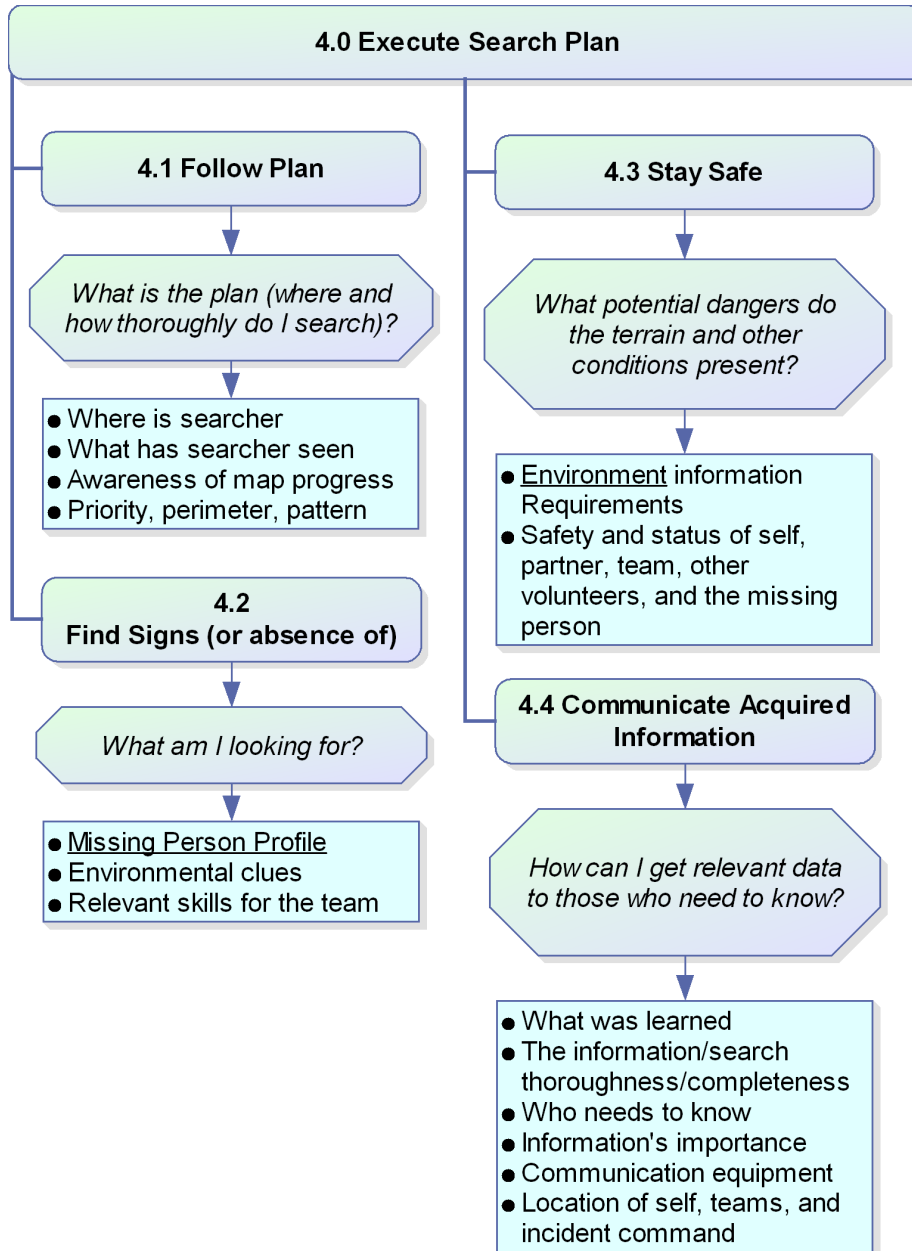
4.0 Execute Search Plan

4.1 Follow Plan

What is the plan (where and how thoroughly do I search)?

- Where is searcher
- What has searcher seen
- Awareness of map progress
- Priority, perimeter, pattern

4.2
Find Signs (or absence of)

What am I looking for?

- Missing Person Profile
- Environmental clues
- Relevant skills for the team

4.3 Stay Safe

What potential dangers do the terrain and other conditions present?

- Environment information Requirements
- Safety and status of self, partner, team, other volunteers, and the missing person

4.4 Communicate Acquired Information

How can I get relevant data to those who need to know?

- What was learned
- The information/search thoroughness/completeness
- Who needs to know
- Information's importance
- Communication equipment
- Location of self, teams, and incident command